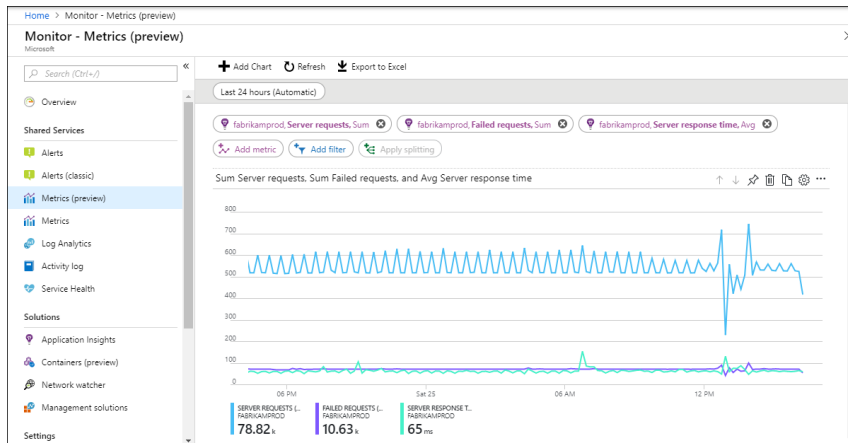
Home > Monitor - Metrics (preview)

Monitor - Metrics (preview)
Microsoft

Search (Ctrl+/)

Overview

Shared Services

Alerts

Alerts (classic)

Metrics (preview)

Metrics

Log Analytics

Activity log

Service Health

Solutions

Application Insights

Containers (preview)

Network watcher

Management solutions

Settings

Add Chart Refresh Export to Excel

Last 24 hours (Automatic)

fabrikamprod, Server requests, Sum fabrikamprod, Failed requests, Sum fabrikamprod, Server response time, Avg

Add metric Add filter Apply splitting

Sum Server requests, Sum Failed requests, and Avg Server response time

800
700
600
500
400
300
200
100
0

06 PM Sat 25 06 AM 12 PM

SERVER REQUESTS (... FABRIKAMPROD 78.82 k

FAILED REQUESTS (... FABRIKAMPROD 10.63 k

SERVER RESPONSE T... FABRIKAMPROD 65 ms